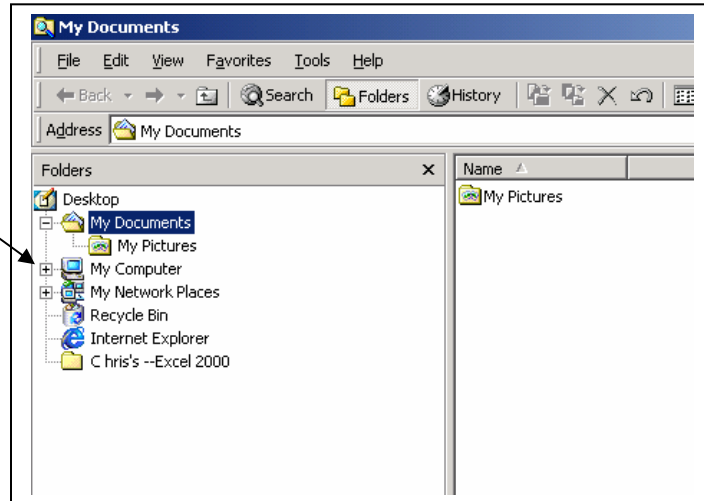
My Documents

File Edit View Favorites Tools Help

Back Search Folders History

Address My Documents

Folders ×

Desktop
My Documents
My Pictures
My Computer
My Network Places
Recycle Bin
Internet Explorer
C hris's --Excel 2000

Name

My Pictures